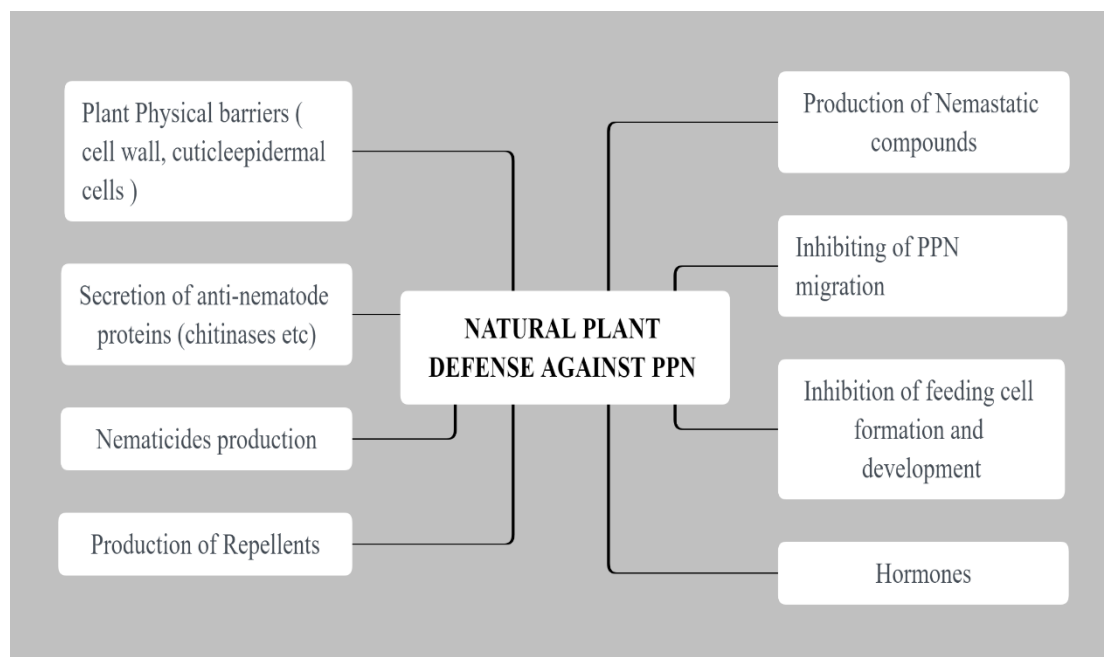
NATURAL PLANT DEFENSE AGAINST PPN

Plant Physical barriers ( cell wall, cuticleepidermal cells )

Secretion of anti-nematode proteins (chitinases etc)

Nematicides production

Production of Repellents

Production of Nemastatic compounds

Inhibiting of PPN migration

Inhibition of feeding cell formation and development

Hormones